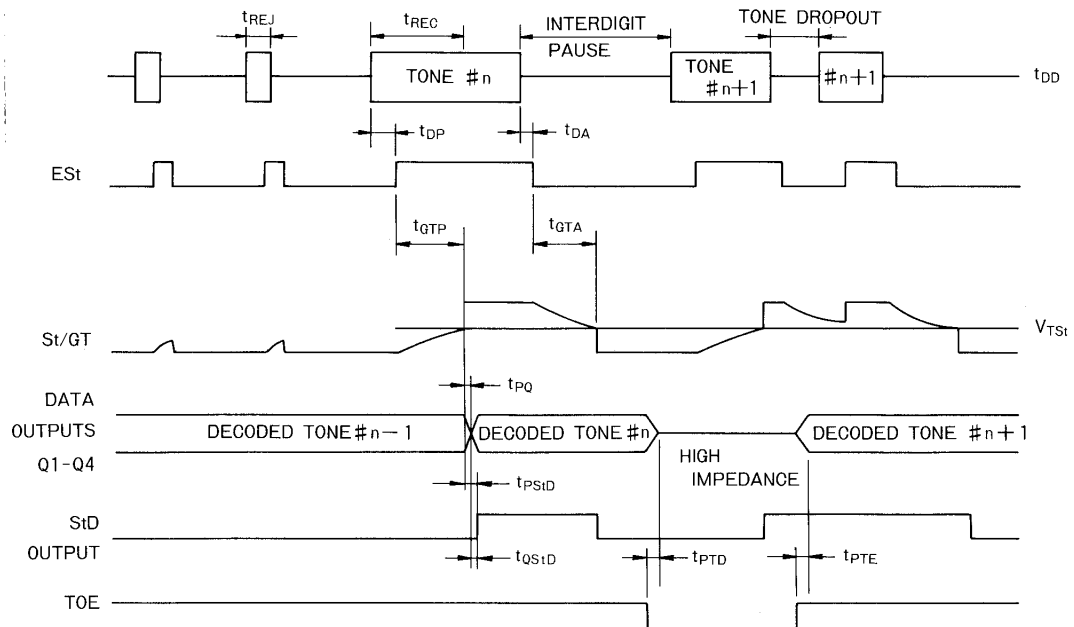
$t_{REJ}$

$t_{REC}$

INTERDIGIT PAUSE

TONE DROPOUT

TONE #n

TONE #n+1

#n+1

$t_{DD}$

$t_{DP}$

$t_{DA}$

ESt

$t_{GTP}$

$t_{GTA}$

St/GT

$V_{TSt}$

$t_{PQ}$

DATA OUTPUTS Q1-Q4

DECODED TONE #n−1

DECODED TONE #n

DECODED TONE #n+1

HIGH IMPEDANCE

$t_{PStD}$

StD OUTPUT

$t_{QStD}$

$t_{PTD}$

$t_{PTE}$

TOE